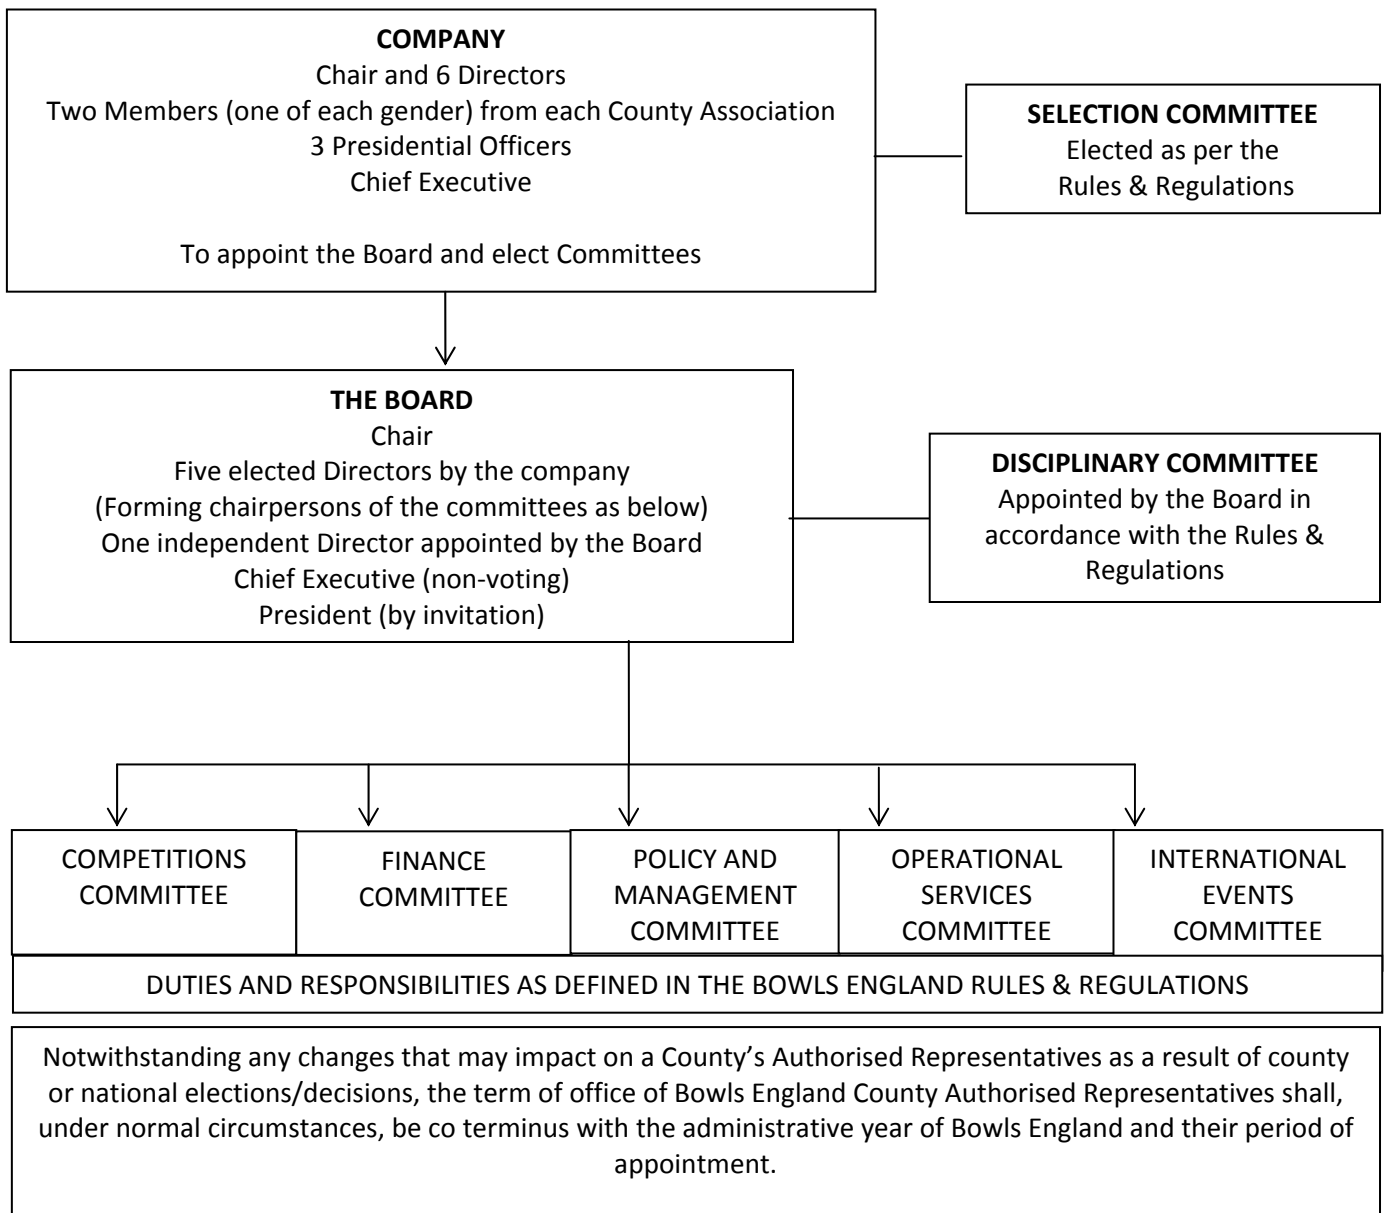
**COMPANY**
Chair and 6 Directors
Two Members (one of each gender) from each County Association
3 Presidential Officers
Chief Executive

To appoint the Board and elect Committees

**SELECTION COMMITTEE**
Elected as per the Rules & Regulations

**THE BOARD**
Chair
Five elected Directors by the company
(Forming chairpersons of the committees as below)
One independent Director appointed by the Board
Chief Executive (non-voting)
President (by invitation)

**DISCIPLINARY COMMITTEE**
Appointed by the Board in accordance with the Rules & Regulations

COMPETITIONS COMMITTEE

FINANCE COMMITTEE

POLICY AND MANAGEMENT COMMITTEE

OPERATIONAL SERVICES COMMITTEE

INTERNATIONAL EVENTS COMMITTEE

DUTIES AND RESPONSIBILITIES AS DEFINED IN THE BOWLS ENGLAND RULES & REGULATIONS

Notwithstanding any changes that may impact on a County's Authorised Representatives as a result of county or national elections/decisions, the term of office of Bowls England County Authorised Representatives shall, under normal circumstances, be co terminus with the administrative year of Bowls England and their period of appointment.